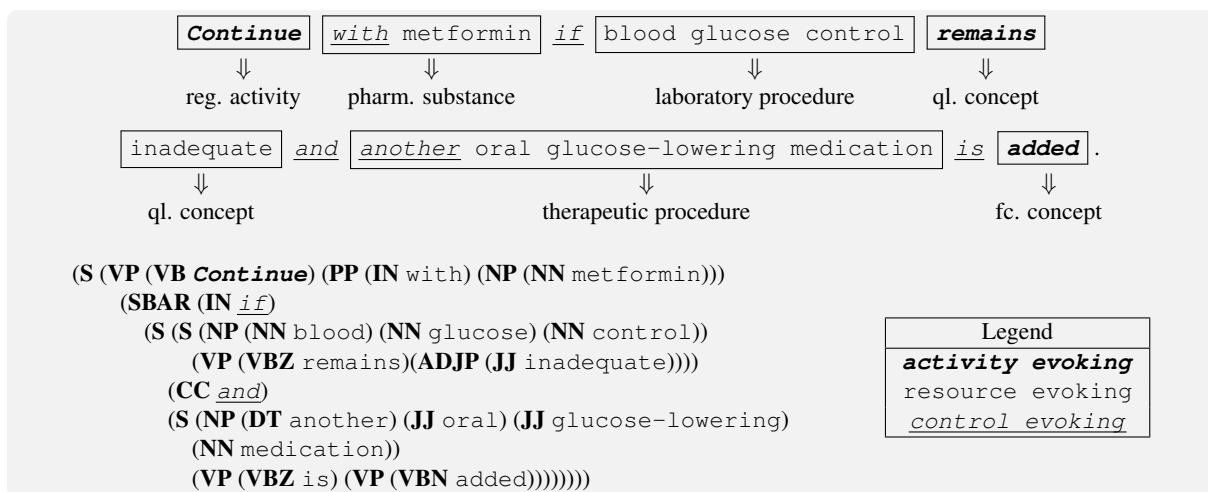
Continue | with metformin | if | blood glucose control | remains
⇓ reg. activity | ⇓ pharm. substance | ⇓ laboratory procedure | ⇓ ql. concept

inadequate | and | another oral glucose-lowering medication | is | added .
⇓ ql. concept | ⇓ therapeutic procedure | ⇓ fc. concept

(S (VP (VB Continue) (PP (IN with) (NP (NN metformin)))
(SBAR (IN if)
(S (S (NP (NN blood) (NN glucose) (NN control))
(VP (VBZ remains)(ADJP (JJ inadequate))))
(CC and)
(S (NP (DT another) (JJ oral) (JJ glucose-lowering)
(NN medication))
(VP (VBZ is) (VP (VBN added))))))))

Legend
activity evoking
resource evoking
control evoking